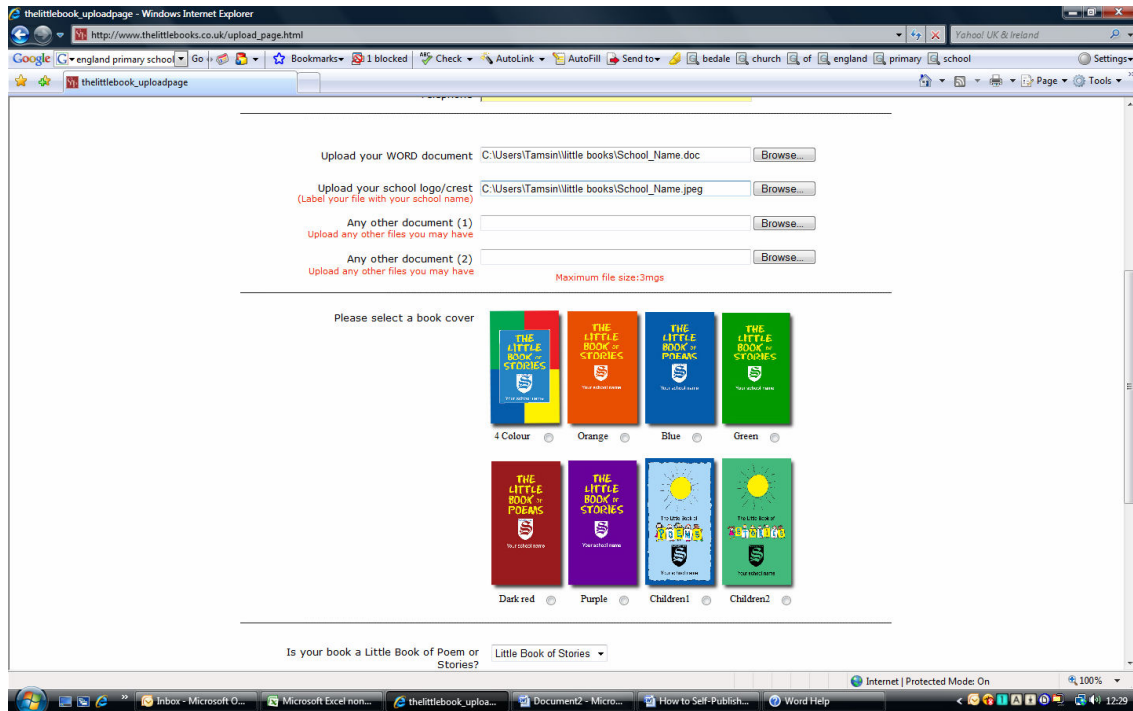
thelittlebook_uploadpage - Windows Internet Explorer

http://www.thelittlebooks.co.uk/upload_page.html

Yahoo! UK & Ireland

Google england primary school Go Bookmarks 1 blocked Check AutoLink AutoFill Send to bedale church of england primary school Settings

thelittlebook_uploadpage

Page Tools

Upload your WORD document C:\Users\Tamsin\\little books\School_Name.doc Browse...

Upload your school logo/crest (Label your file with your school name) C:\Users\Tamsin\\little books\School_Name.jpeg Browse...

Any other document (1) Upload any other files you may have Browse...

Any other document (2) Upload any other files you may have Browse...

Maximum file size:3mgs

Please select a book cover

THE LITTLE BOOK OF STORIES Your school name

THE LITTLE BOOK OF STORIES Your school name

THE LITTLE BOOK OF POEMS Your school name

THE LITTLE BOOK OF STORIES Your school name

4 Colour Orange Blue Green

THE LITTLE BOOK OF POEMS Your school name

THE LITTLE BOOK OF STORIES Your school name

The Little Book of POEMS Your school name

The Little Book of STORIES Your school name

Dark red Purple Children1 Children2

Is your book a Little Book of Poem or Stories? Little Book of Stories

Internet | Protected Mode: On 100%

Inbox - Microsoft O... Microsoft Excel non... thelittlebook_uploa... Document2 - Micro... How to Self-Publish... Word Help 12:29